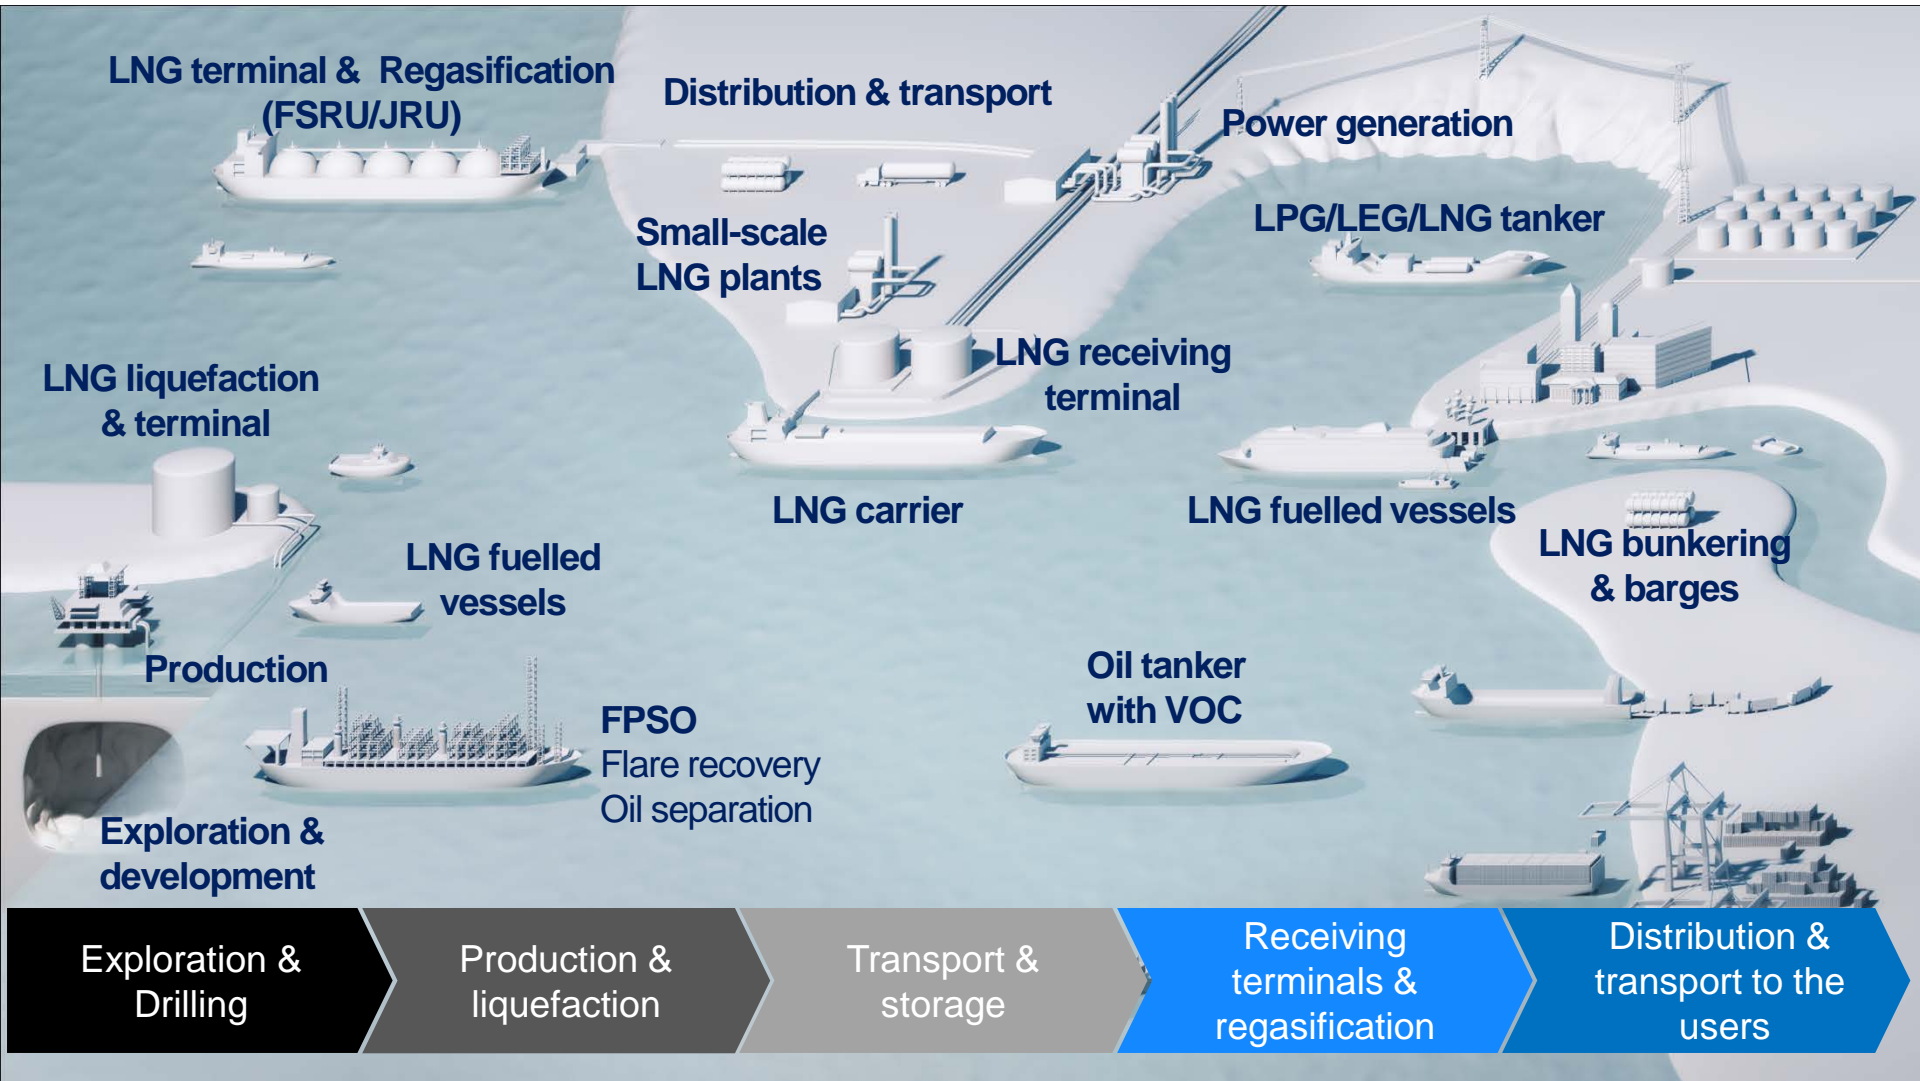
LNG terminal & Regasification (FSRU/JRU)

Distribution & transport

Power generation

Small-scale LNG plants

LPG/LEG/LNG tanker

LNG receiving terminal

LNG liquefaction & terminal

LNG carrier

LNG fuelled vessels

LNG bunkering & barges

LNG fuelled vessels

Production

Oil tanker with VOC

FPSO
Flare recovery
Oil separation

Exploration & development

Exploration & Drilling

Production & liquefaction

Transport & storage

Receiving terminals & regasification

Distribution & transport to the users